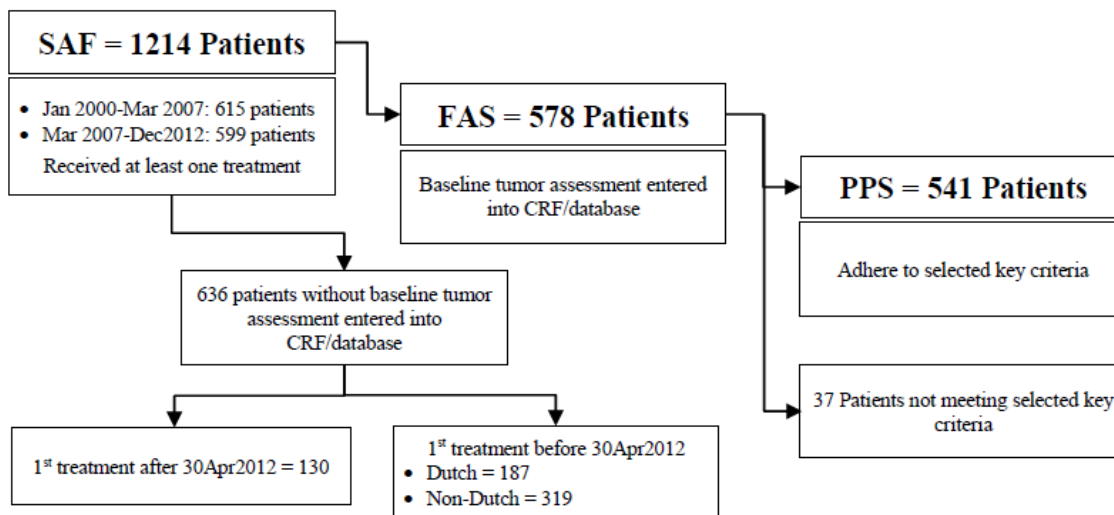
SAF = 1214 Patients

• Jan 2000-Mar 2007: 615 patients
• Mar 2007-Dec2012: 599 patients
Received at least one treatment

FAS = 578 Patients

Baseline tumor assessment entered into CRF/database

PPS = 541 Patients

Adhere to selected key criteria

37 Patients not meeting selected key criteria

636 patients without baseline tumor assessment entered into CRF/database

1$^{st}$ treatment after 30Apr2012 = 130

1$^{st}$ treatment before 30Apr2012
• Dutch = 187
• Non-Dutch = 319